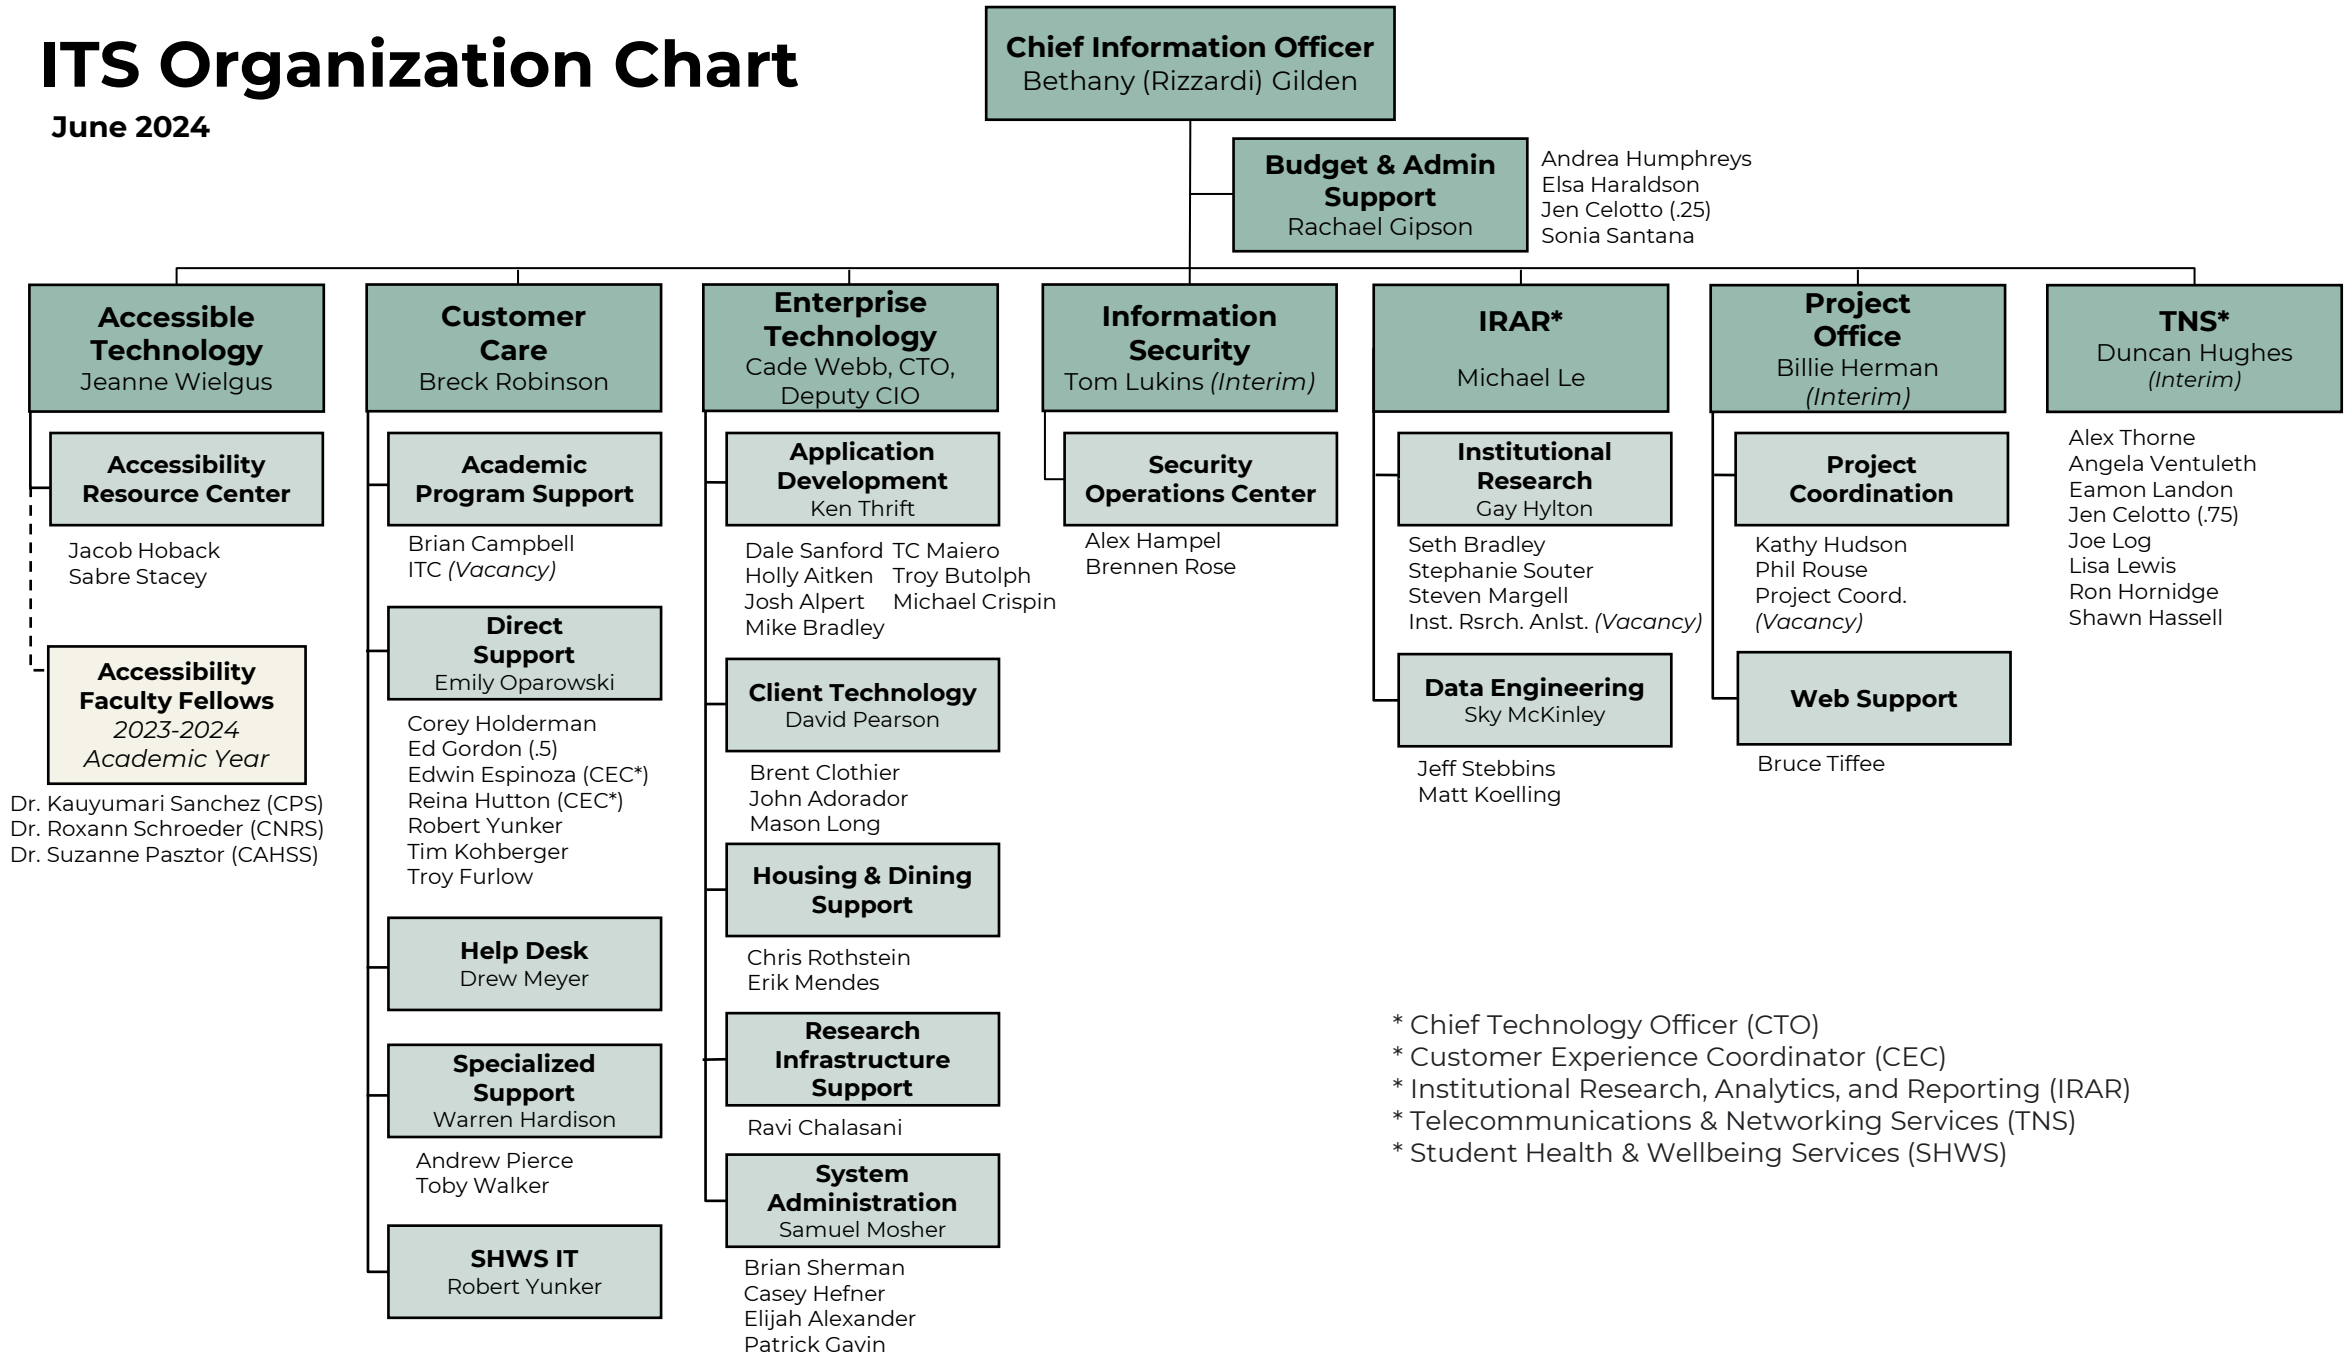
ITS Organization Chart
June 2024

Chief Information Officer
Bethany (Rizzardi) Gilden

Budget & Admin Support
Rachael Gipson

Andrea Humphreys
Elsa Haraldson
Jen Celotto (.25)
Sonia Santana

Accessible Technology
Jeanne Wielgus

Accessibility Resource Center

Jacob Hoback
Sabre Stacey

Accessibility Faculty Fellows
*2023-2024 Academic Year*

Dr. Kauyumari Sanchez (CPS)
Dr. Roxann Schroeder (CNRS)
Dr. Suzanne Pasztor (CAHSS)

Customer Care
Breck Robinson

Academic Program Support

Brian Campbell
ITC *(Vacancy)*

Direct Support
Emily Oparowski

Corey Holderman
Ed Gordon (.5)
Edwin Espinoza (CEC*)
Reina Hutton (CEC*)
Robert Yunker
Tim Kohberger
Troy Furlow

Help Desk
Drew Meyer

Specialized Support
Warren Hardison

Andrew Pierce
Toby Walker

SHWS IT
Robert Yunker

Enterprise Technology
Cade Webb, CTO, Deputy CIO

Application Development
Ken Thrift

Dale Sanford
Holly Aitken
Josh Alpert
Mike Bradley
TC Maiero
Troy Butolph
Michael Crispin

Client Technology
David Pearson

Brent Clothier
John Adorador
Mason Long

Housing & Dining Support

Chris Rothstein
Erik Mendes

Research Infrastructure Support

Ravi Chalasani

System Administration
Samuel Mosher

Brian Sherman
Casey Hefner
Elijah Alexander
Patrick Gavin

Information Security
Tom Lukins *(Interim)*

Security Operations Center

Alex Hampel
Brennen Rose

IRAR*
Michael Le

Institutional Research
Gay Hylton

Seth Bradley
Stephanie Souter
Steven Margell
Inst. Rsrch. Anlst. *(Vacancy)*

Data Engineering
Sky McKinley

Jeff Stebbins
Matt Koelling

Project Office
Billie Herman
*(Interim)*

Project Coordination

Kathy Hudson
Phil Rouse
Project Coord.
*(Vacancy)*

Web Support

Bruce Tiffee

TNS*
Duncan Hughes
*(Interim)*

Alex Thorne
Angela Ventuleth
Eamon Landon
Jen Celotto (.75)
Joe Log
Lisa Lewis
Ron Hornidge
Shawn Hassell

* Chief Technology Officer (CTO)
* Customer Experience Coordinator (CEC)
* Institutional Research, Analytics, and Reporting (IRAR)
* Telecommunications & Networking Services (TNS)
* Student Health & Wellbeing Services (SHWS)